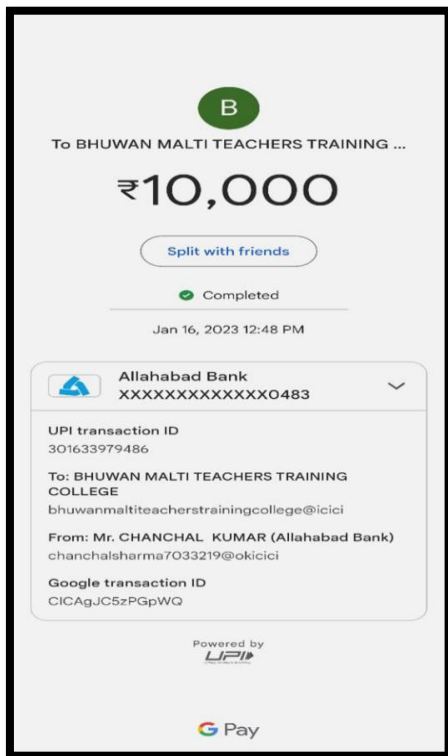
B

To BHUWAN MALTI TEACHERS TRAINING ...

₹10,000

Split with friends

Completed

Jan 16, 2023 12:48 PM

Allahabad Bank
XXXXXXXXXXXXX0483

UPI transaction ID
301633979486

To: BHUWAN MALTI TEACHERS TRAINING COLLEGE
bhuwanmaltiteacherstrainingcollege@icici

From: Mr. CHANCHAL KUMAR (Allahabad Bank)
chanchalsharma7033219@okicici

Google transaction ID
CICAgJC5zPGpWQ

Powered by
UPI

G Pay